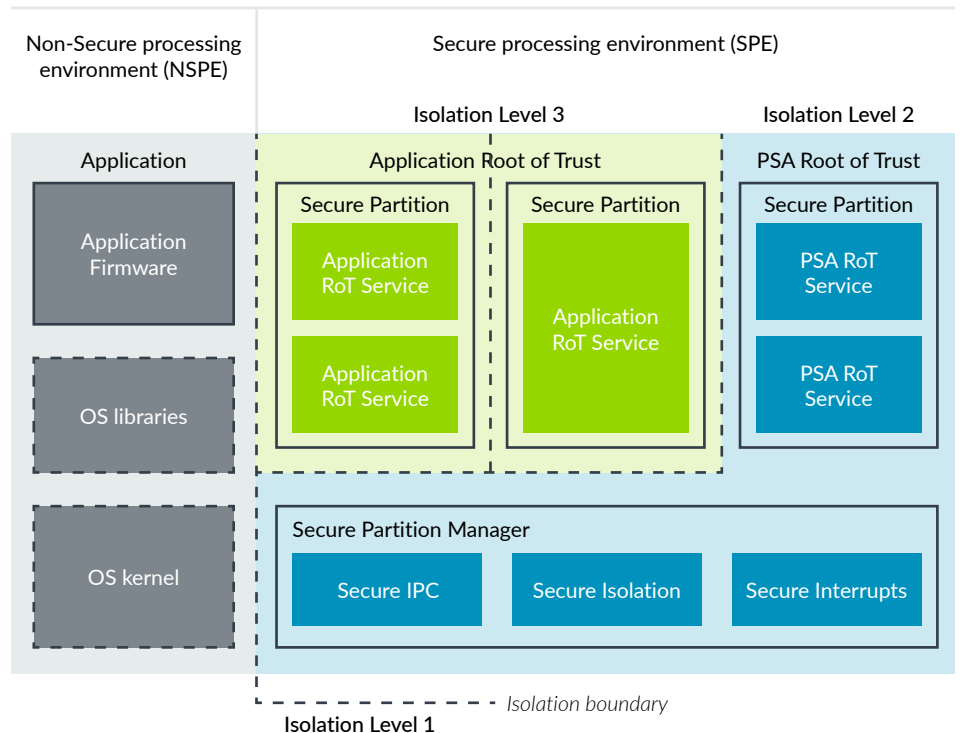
Non-Secure processing environment (NSPE)

Secure processing environment (SPE)

Isolation Level 3

Isolation Level 2

Application

Application Firmware

OS libraries

OS kernel

Application Root of Trust

Secure Partition

Application RoT Service

Application RoT Service

Secure Partition

Application RoT Service

PSA Root of Trust

Secure Partition

PSA RoT Service

PSA RoT Service

Secure Partition Manager

Secure IPC

Secure Isolation

Secure Interrupts

Isolation boundary

Isolation Level 1